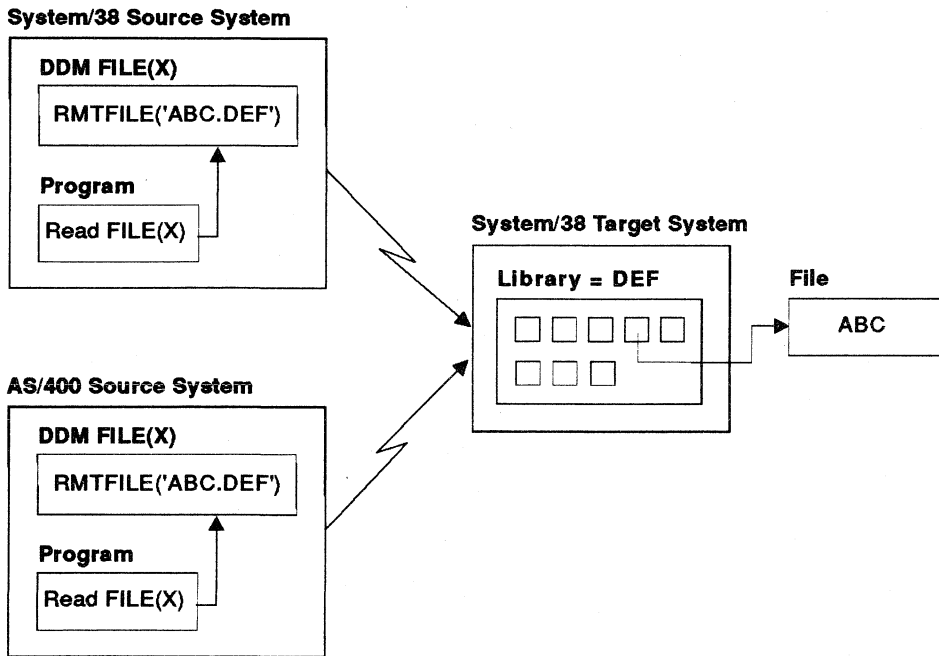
System/38 Source System

DDM FILE(X)

RMTFILE('ABC.DEF')

Program

Read FILE(X)

System/38 Target System

Library = DEF

File

ABC

AS/400 Source System

DDM FILE(X)

RMTFILE('ABC.DEF')

Program

Read FILE(X)